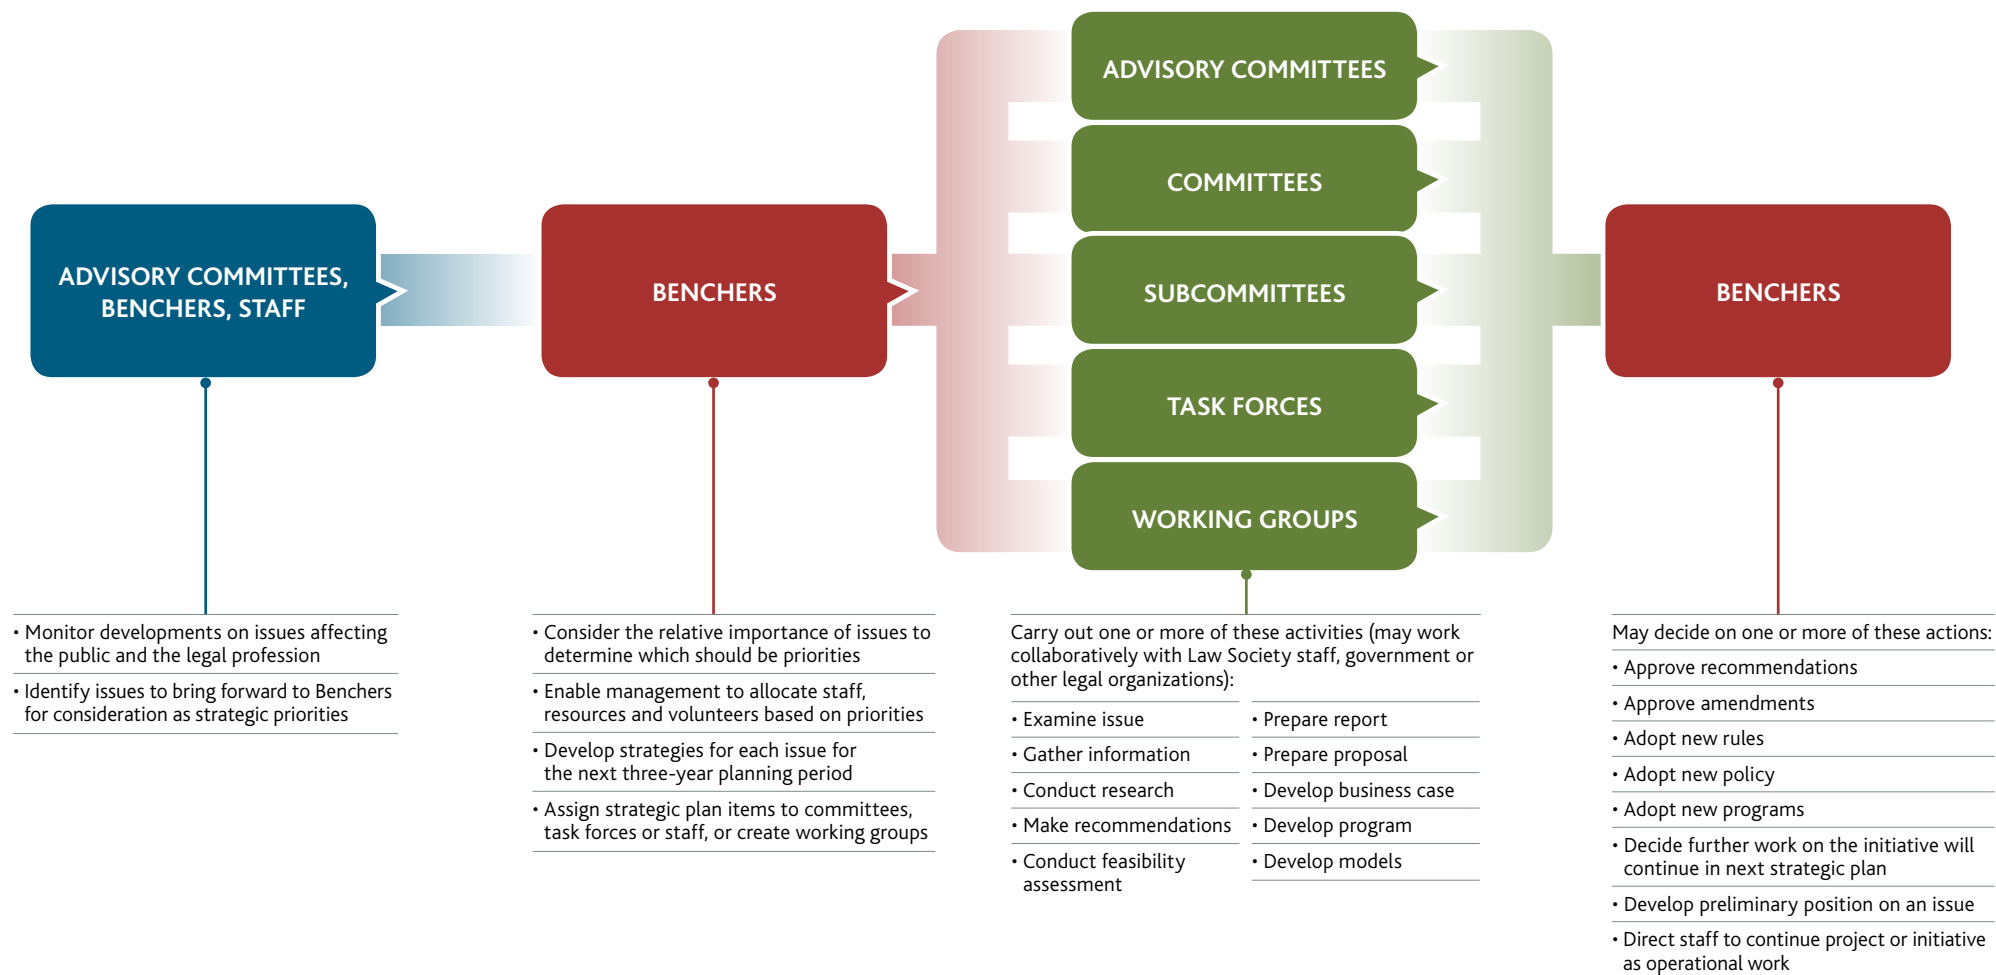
ADVISORY COMMITTEES, BENCHERS, STAFF

• Monitor developments on issues affecting the public and the legal profession

• Identify issues to bring forward to Benchers for consideration as strategic priorities

BENCHERS

• Consider the relative importance of issues to determine which should be priorities

• Enable management to allocate staff, resources and volunteers based on priorities

• Develop strategies for each issue for the next three-year planning period

• Assign strategic plan items to committees, task forces or staff, or create working groups

ADVISORY COMMITTEES

COMMITTEES

SUBCOMMITTEES

TASK FORCES

WORKING GROUPS

Carry out one or more of these activities (may work collaboratively with Law Society staff, government or other legal organizations):

• Examine issue

• Gather information

• Conduct research

• Make recommendations

• Conduct feasibility assessment

• Prepare report

• Prepare proposal

• Develop business case

• Develop program

• Develop models

BENCHERS

May decide on one or more of these actions:

• Approve recommendations

• Approve amendments

• Adopt new rules

• Adopt new policy

• Adopt new programs

• Decide further work on the initiative will continue in next strategic plan

• Develop preliminary position on an issue

• Direct staff to continue project or initiative as operational work